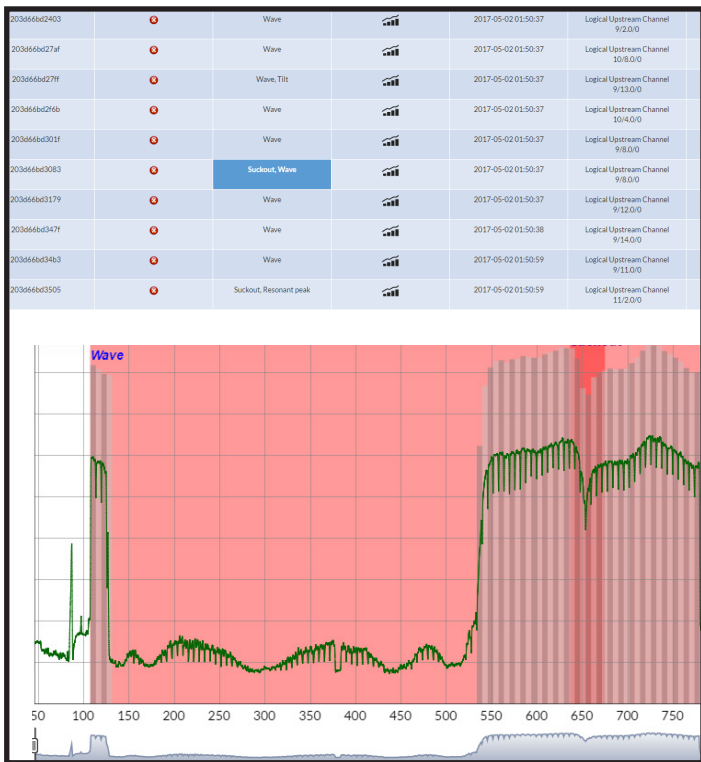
| | | | | | |
|---|---|---|---|---|---|
| 203d66bd2403 | | Wave | | 2017-05-02 01:50:37 | Logical Upstream Channel 9/2.0/0 |
| 203d66bd27af | | Wave | | 2017-05-02 01:50:37 | Logical Upstream Channel 10/8.0/0 |
| 203d66bd27ff | | Wave, Tilt | | 2017-05-02 01:50:37 | Logical Upstream Channel 9/13.0/0 |
| 203d66bd2f6b | | Wave | | 2017-05-02 01:50:37 | Logical Upstream Channel 10/4.0/0 |
| 203d66bd301f | | Wave | | 2017-05-02 01:50:37 | Logical Upstream Channel 9/8.0/0 |
| 203d66bd3083 | | Suckout, Wave | | 2017-05-02 01:50:37 | Logical Upstream Channel 9/8.0/0 |
| 203d66bd3179 | | Wave | | 2017-05-02 01:50:37 | Logical Upstream Channel 9/12.0/0 |
| 203d66bd347f | | Wave | | 2017-05-02 01:50:38 | Logical Upstream Channel 9/14.0/0 |
| 203d66bd34b3 | | Wave | | 2017-05-02 01:50:59 | Logical Upstream Channel 9/11.0/0 |
| 203d66bd3505 | | Suckout, Resonant peak | | 2017-05-02 01:50:59 | Logical Upstream Channel 11/2.0/0 |

Wave

50 100 150 200 250 300 350 400 450 500 550 600 650 700 750